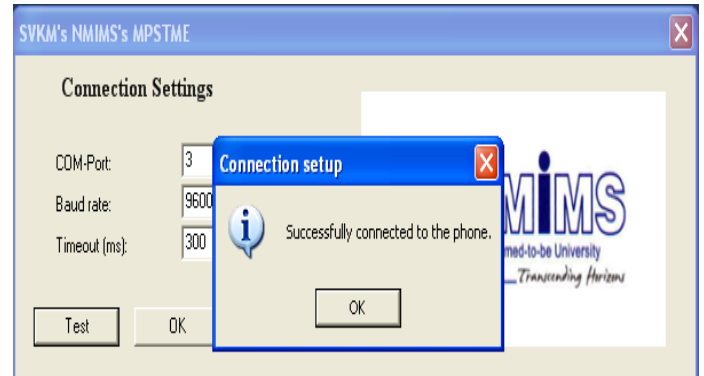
SVKM's NMIMS's MPSTME

Connection Settings

COM-Port: 3

Baud rate: 9600

Timeout (ms): 300

Test

OK

Connection setup

Successfully connected to the phone.

OK

MIMS

med-to-be University

Transcending Horizons